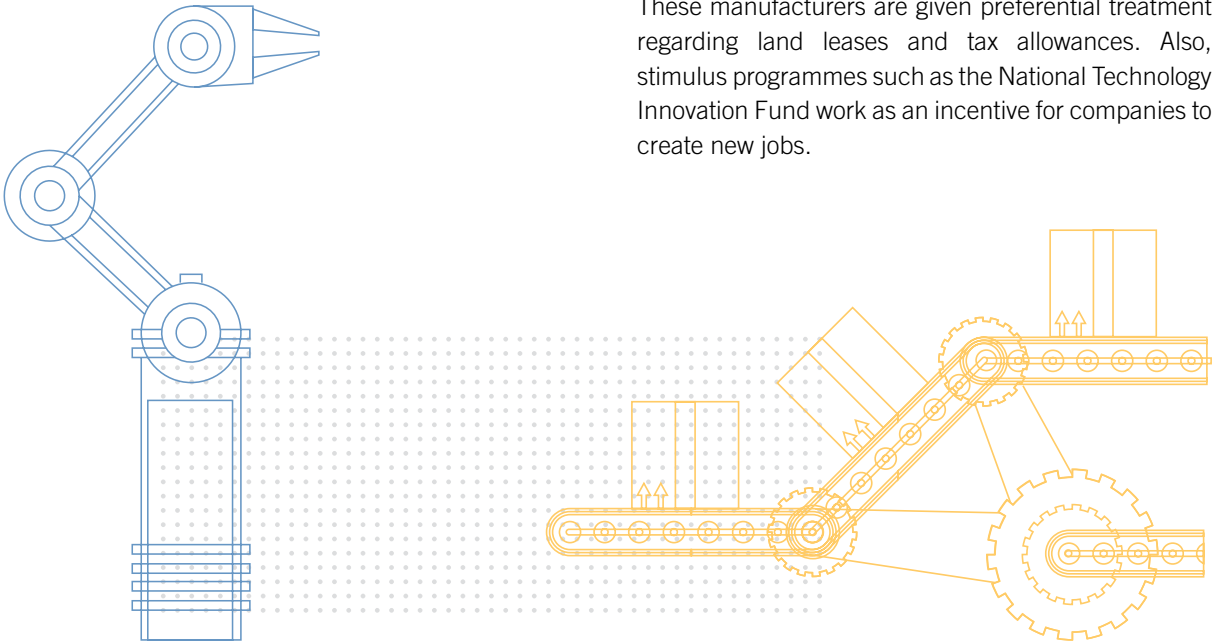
These manufacturers are given preferential treatment regarding land leases and tax allowances. Also, stimulus programmes such as the National Technology Innovation Fund work as an incentive for companies to create new jobs.